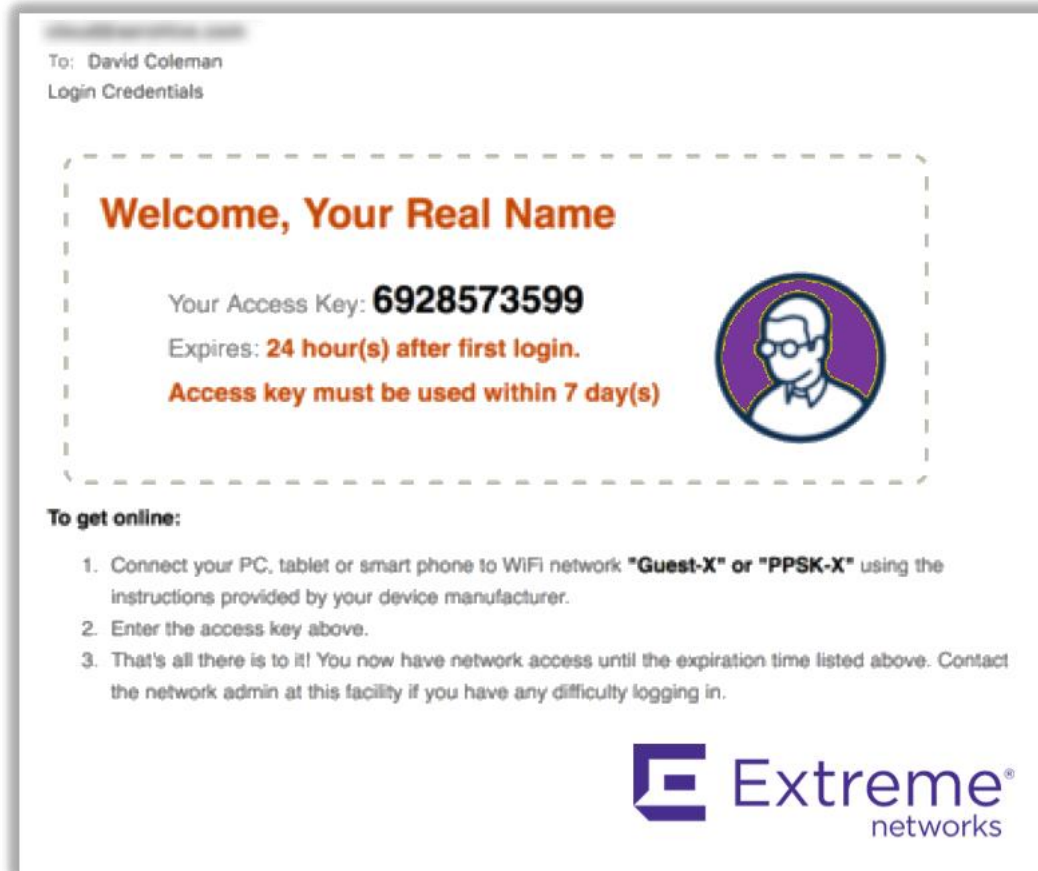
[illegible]
To: David Coleman
Login Credentials

Welcome, Your Real Name

Your Access Key: 6928573599

Expires: 24 hour(s) after first login.

Access key must be used within 7 day(s)

To get online:

1. Connect your PC, tablet or smart phone to WiFi network "Guest-X" or "PPSK-X" using the instructions provided by your device manufacturer.
2. Enter the access key above.
3. That's all there is to it! You now have network access until the expiration time listed above. Contact the network admin at this facility if you have any difficulty logging in.

Extreme® networks